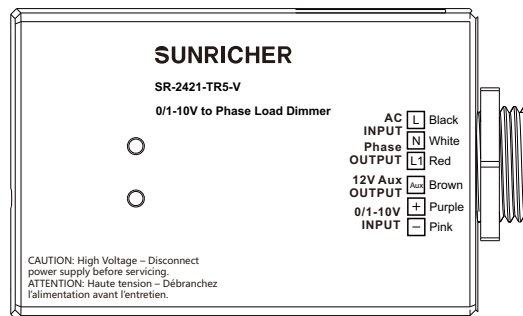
SUNRICHER

SR-2421-TR5-V

0/1-10V to Phase Load Dimmer

AC INPUT
L Black
N White

Phase OUTPUT
L1 Red

12V Aux OUTPUT
Aux Brown

0/1-10V INPUT
+ Purple
− Pink

CAUTION: High Voltage – Disconnect power supply before servicing.
ATTENTION: Haute tension – Débranchez l'alimentation avant l'entretien.